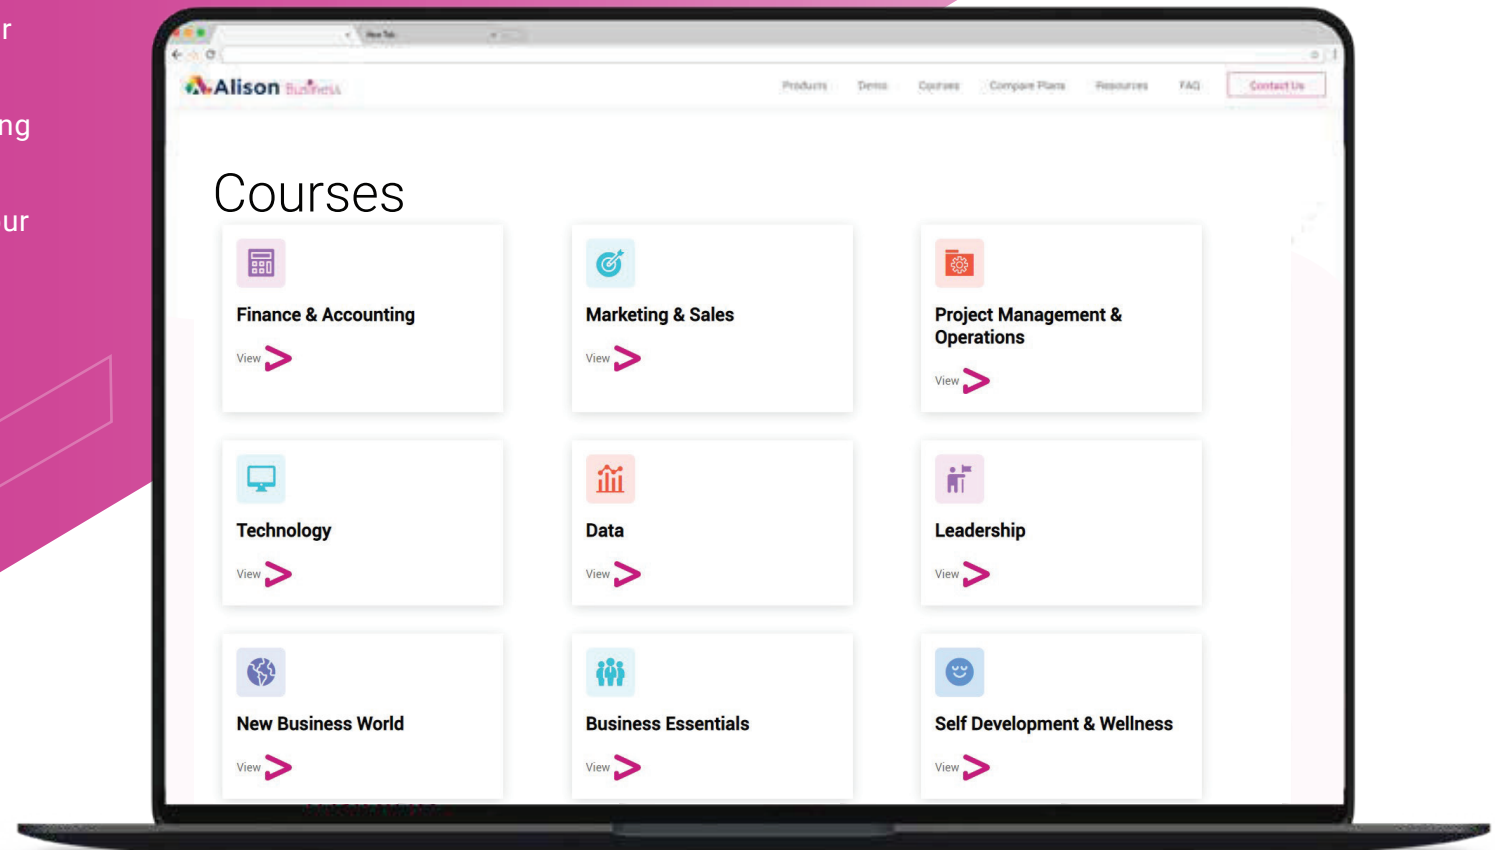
r

ng

ur

New Tab

Alison Business

Products Demo Courses Compare Plans Resources FAQ Contact Us

Courses

Finance & Accounting

View

Marketing & Sales

View

Project Management & Operations

View

Technology

View

Data

View

Leadership

View

New Business World

View

Business Essentials

View

Self Development & Wellness

View